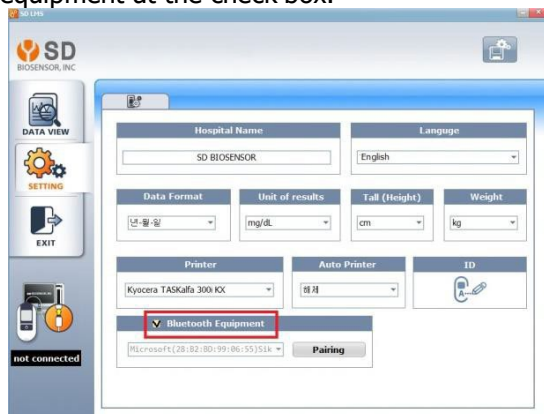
equipment at the check box.

SD LMS

SD BIOSENSOR, INC

DATA VIEW

SETTING

EXIT

not connected

Hospital Name

SD BIOSENSOR

Languge

English

Data Format

년-월-일

Unit of results

mg/dL

Tall (Height)

cm

Weight

kg

Printer

Kyocera TASKalfa 300i KX

Auto Printer

해제

ID

Bluetooth Equipment

Microsoft(28:82:8D:99:06:55)Sik

Pairing